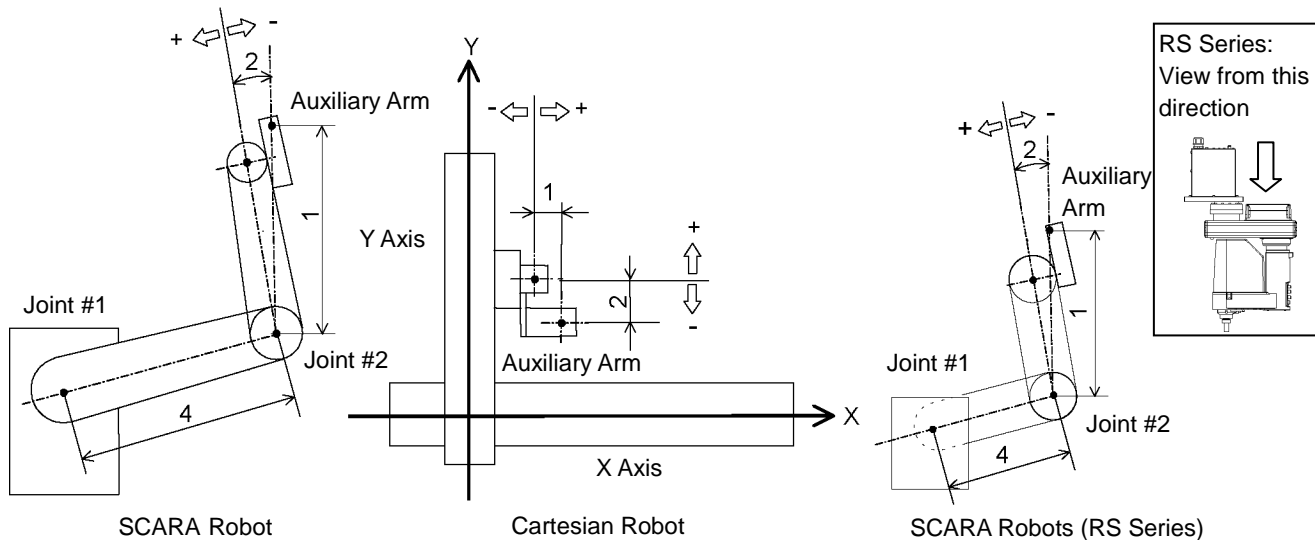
+ -
2
Auxiliary Arm
1
Joint #1
Joint #2
4
SCARA Robot

Y
- +
1
Y Axis
+
2
-
Auxiliary Arm
X
X Axis
Cartesian Robot

RS Series: View from this direction

+ -
2
Auxiliary Arm
1
Joint #1
Joint #2
4
SCARA Robots (RS Series)